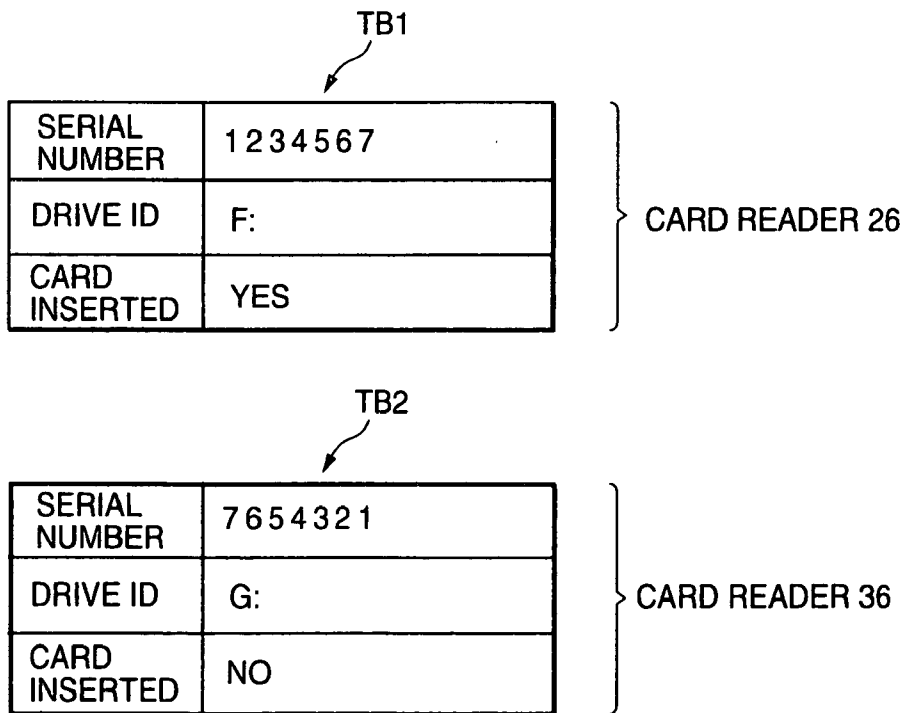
TB1

| SERIAL NUMBER | 1234567 |
|---|---|
| DRIVE ID | F: |
| CARD INSERTED | YES |

CARD READER 26

TB2

| SERIAL NUMBER | 7654321 |
|---|---|
| DRIVE ID | G: |
| CARD INSERTED | NO |

CARD READER 36